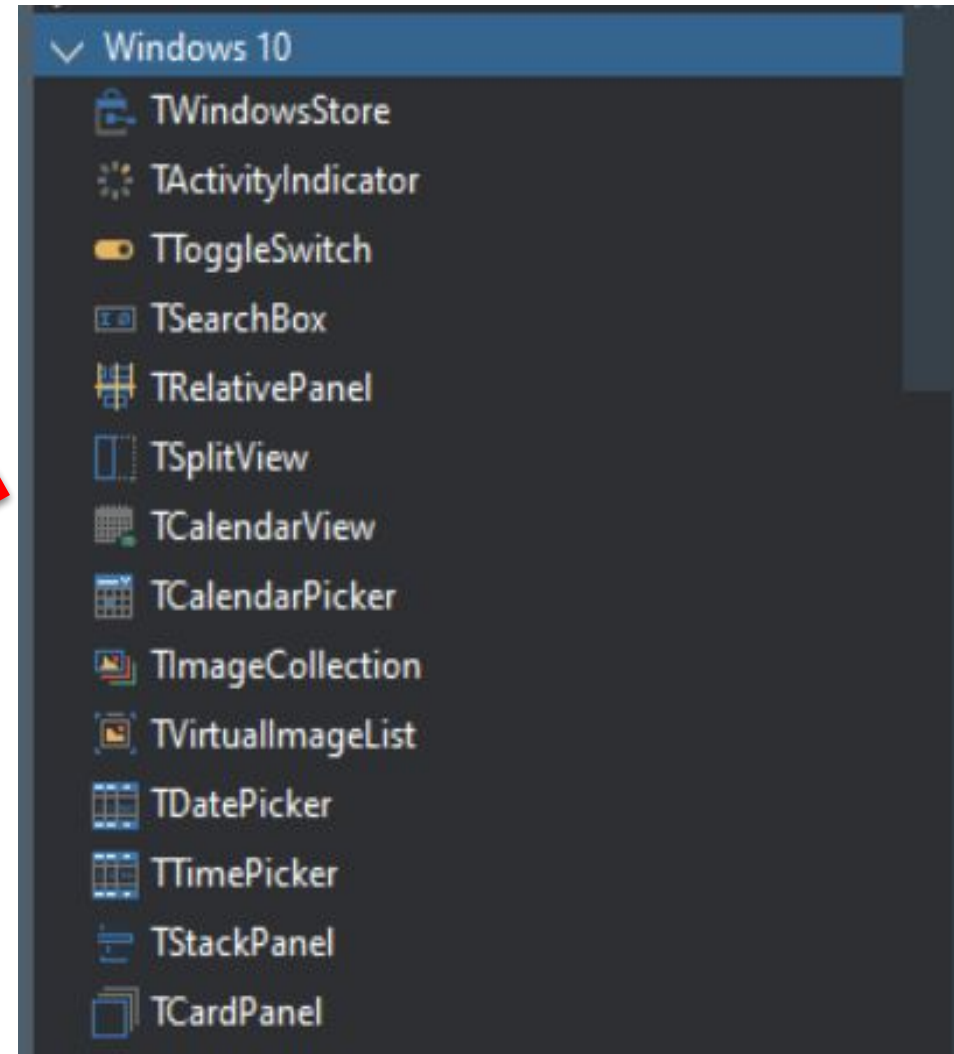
Windows 10
TWindowsStore
TActivityIndicator
TToggleSwitch
TSearchBox
TRelativePanel
TSplitView
TCalendarView
TCalendarPicker
TImageCollection
TVirtualImageList
TDatePicker
TTimePicker
TStackPanel
TCardPanel